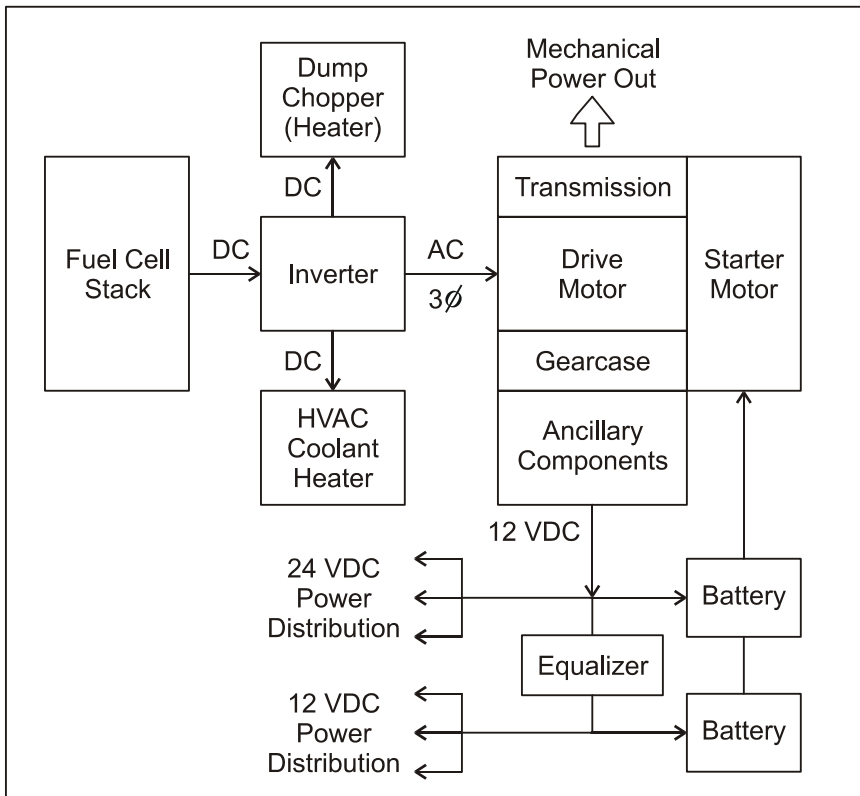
Mechanical Power Out

Dump Chopper (Heater)

DC

Fuel Cell Stack

DC

Inverter

AC

3ø

DC

HVAC Coolant Heater

Transmission

Drive Motor

Gearcase

Ancillary Components

Starter Motor

12 VDC

24 VDC Power Distribution

Battery

Equalizer

12 VDC Power Distribution

Battery